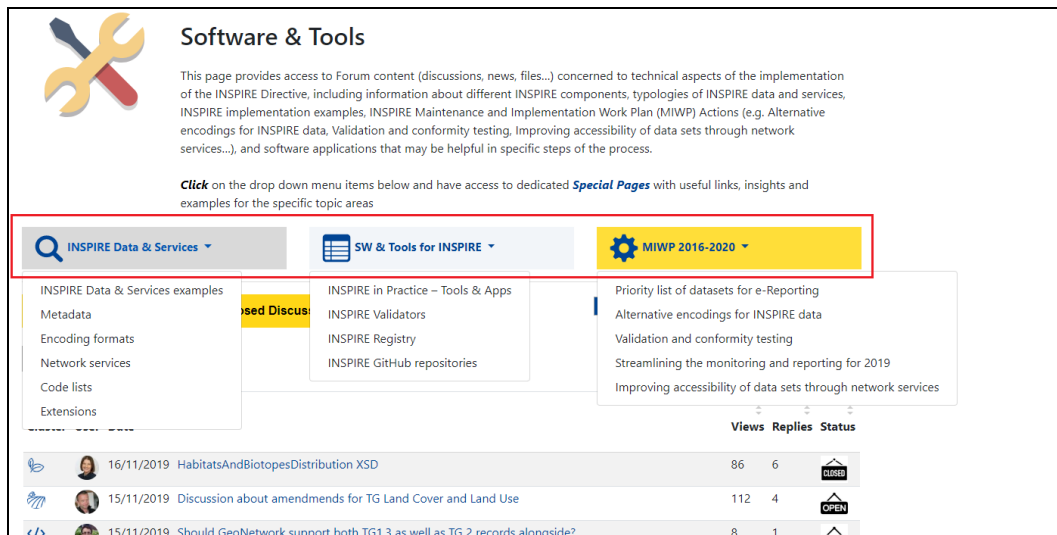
Software & Tools

This page provides access to Forum content (discussions, news, files...) concerned to technical aspects of the implementation of the INSPIRE Directive, including information about different INSPIRE components, typologies of INSPIRE data and services, INSPIRE implementation examples, INSPIRE Maintenance and Implementation Work Plan (MIWP) Actions (e.g. Alternative encodings for INSPIRE data, Validation and conformity testing, Improving accessibility of data sets through network services...), and software applications that may be helpful in specific steps of the process.

*Click* on the drop down menu items below and have access to dedicated *Special Pages* with useful links, insights and examples for the specific topic areas

INSPIRE Data & Services

SW & Tools for INSPIRE

MIWP 2016-2020

INSPIRE Data & Services examples
Metadata
Encoding formats
Network services
Code lists
Extensions

INSPIRE in Practice – Tools & Apps
INSPIRE Validators
INSPIRE Registry
INSPIRE GitHub repositories

Priority list of datasets for e-Reporting
Alternative encodings for INSPIRE data
Validation and conformity testing
Streamlining the monitoring and reporting for 2019
Improving accessibility of data sets through network services

osed Discuss

Cluster User Date | Views | Replies | Status
16/11/2019 HabitatsAndBiotopesDistribution XSD | 86 | 6 | CLOSED
15/11/2019 Discussion about amendmends for TG Land Cover and Land Use | 112 | 4 | OPEN
15/11/2019 Should GeoNetwork support both TG1.3 as well as TG 2 records alongside? | 8 | 1 |